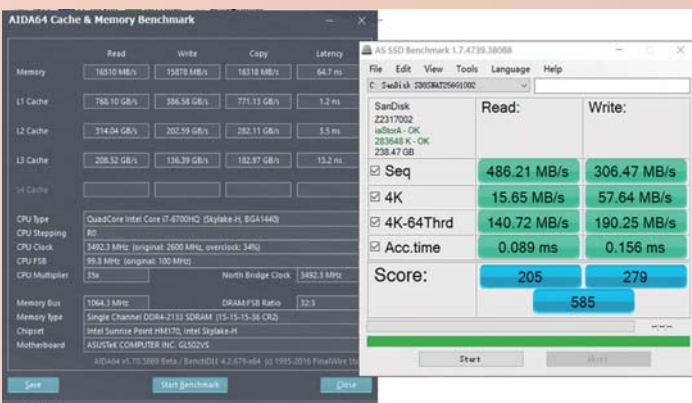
AIDA64 Cache & Memory Benchmark

| | Read | Write | Copy | Latency |
|---|---|---|---|---|
| Memory | 16510 MB/s | 15878 MB/s | 16318 MB/s | 64.7 ns |
| L1 Cache | 768.10 GB/s | 386.58 GB/s | 771.13 GB/s | 1.2 ns |
| L2 Cache | 314.04 GB/s | 202.59 GB/s | 282.11 GB/s | 5.5 ns |
| L3 Cache | 208.52 GB/s | 136.39 GB/s | 182.97 GB/s | 13.2 ns |
| L4 Cache | | | | |

CPU Type: QuadCore Intel Core i7-6700HQ (Skylake-H, BGA1440)
CPU Stepping: R0
CPU Clock: 3492.3 MHz (original: 2600 MHz, overclock: 34%)
CPU FSB: 99.8 MHz (original: 100 MHz)
CPU Multiplier: 35x
North Bridge Clock: 3492.3 MHz

Memory Bus: 1064.3 MHz
DRAM:FSB Ratio: 32:3
Memory Type: Single Channel DDR4-2133 SDRAM (15-15-15-36 CR2)
Chipset: Intel Sunrise Point HM170, Intel Skylake-H
Motherboard: ASUSTeK COMPUTER INC. GL502VS

AIDA64 v5.70.3869 Beta / BenchDLL 4.2.679-x64 (c) 1995-2016 FinalWire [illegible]

Save
Start Benchmark
Close

AS SSD Benchmark 1.7.4739.38088

File Edit View Tools Language Help

C: SanDisk SD8SNAT256G1002

SanDisk
Z2317002
iaStorA - OK
283648 K - OK
238.47 GB

| | Read: | Write: |
|---|---|---|
| ☑ Seq | 486.21 MB/s | 306.47 MB/s |
| ☑ 4K | 15.65 MB/s | 57.64 MB/s |
| ☑ 4K-64Thrd | 140.72 MB/s | 190.25 MB/s |
| ☑ Acc.time | 0.089 ms | 0.156 ms |
| Score: | 205 | 279 |

585

-:-:-

Start
Abort